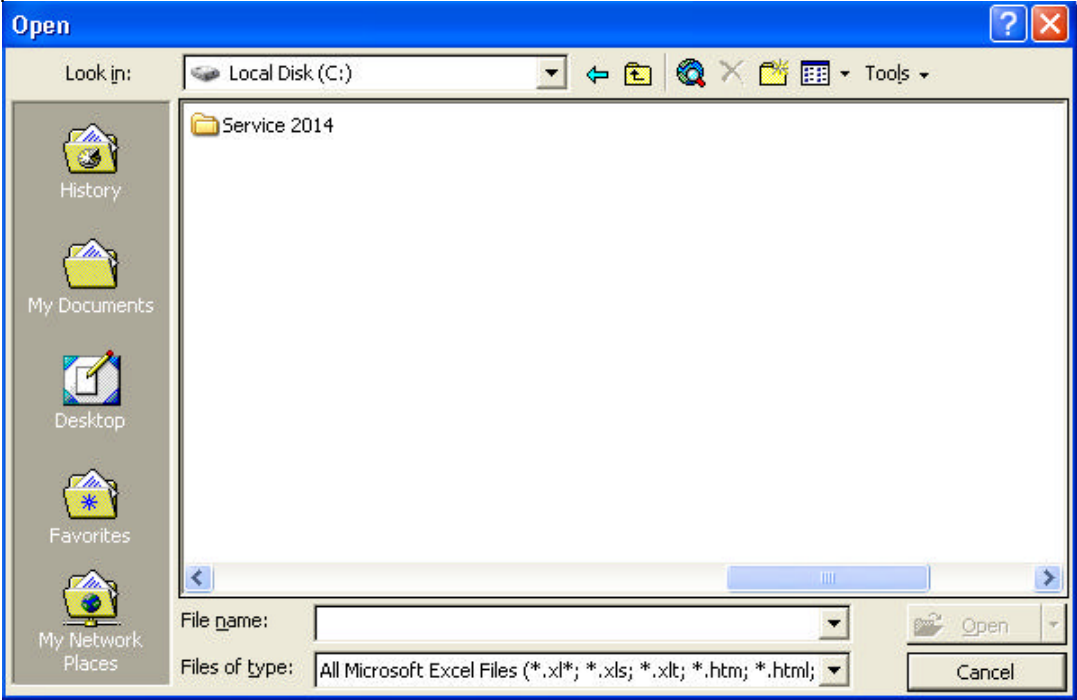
Open

Look in: Local Disk (C:)

Tools

History

My Documents

Desktop

Favorites

My Network Places

Service 2014

File name:

Files of type: All Microsoft Excel Files (*.xl*; *.xls; *.xlt; *.htm; *.html;

Open

Cancel